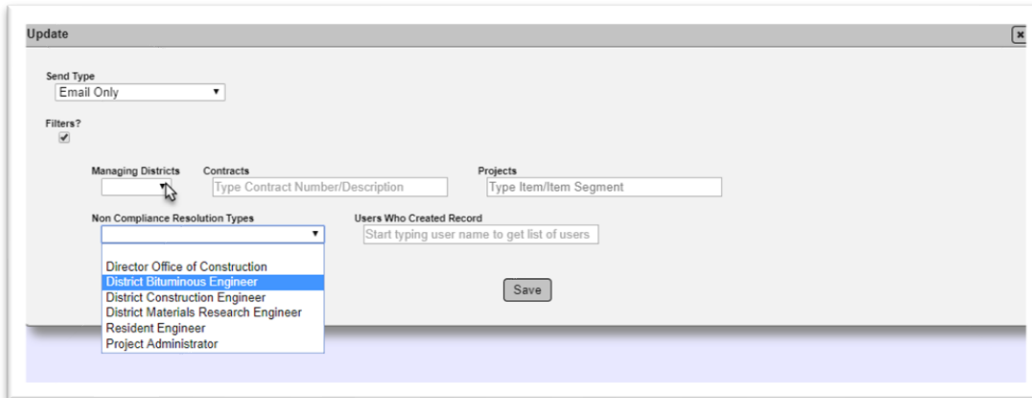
Update

×

Send Type
Email Only

Filters?

Managing Districts

Contracts
Type Contract Number/Description

Projects
Type Item/Item Segment

Non Compliance Resolution Types

Users Who Created Record
Start typing user name to get list of users

Director Office of Construction
District Bituminous Engineer
District Construction Engineer
District Materials Research Engineer
Resident Engineer
Project Administrator

Save